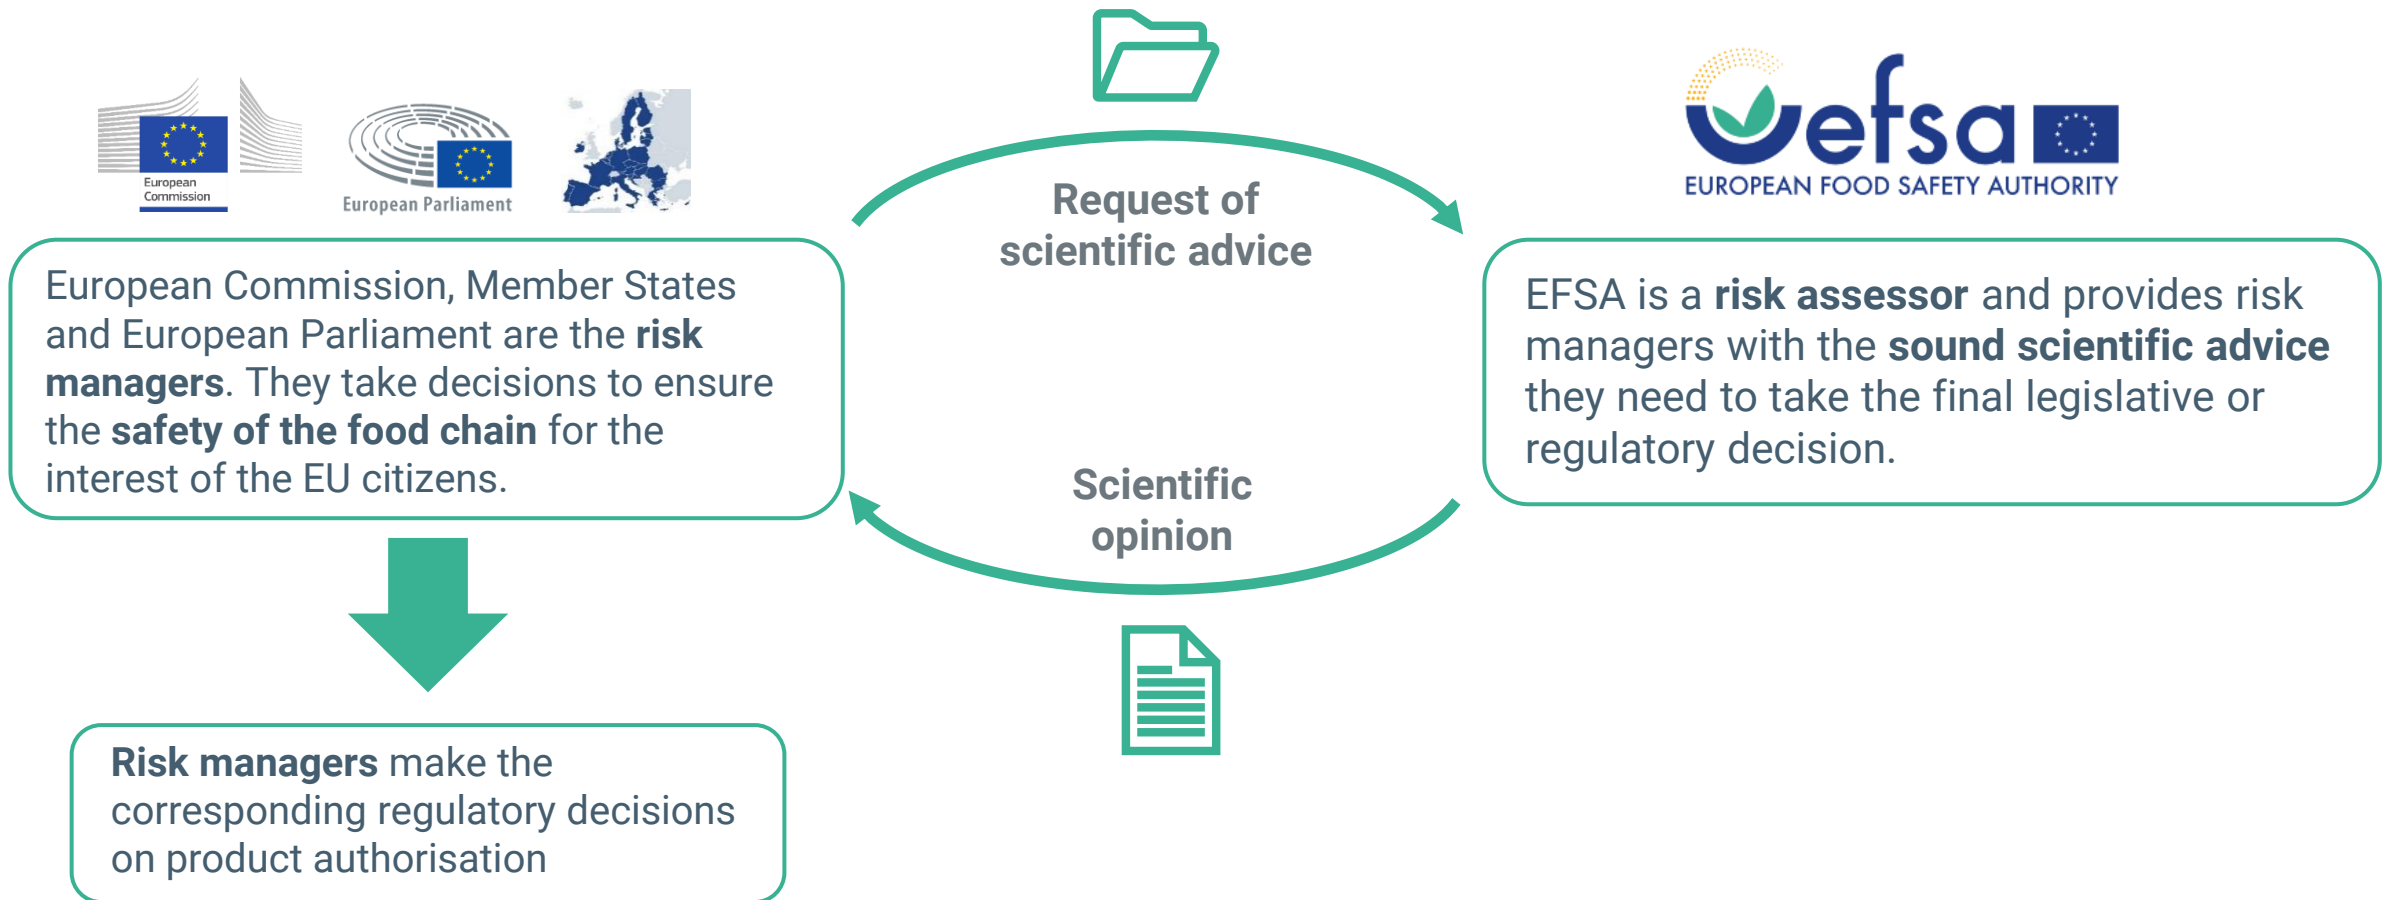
European Commission

European Parliament

efsa
EUROPEAN FOOD SAFETY AUTHORITY

Request of scientific advice

European Commission, Member States and European Parliament are the **risk managers**. They take decisions to ensure the **safety of the food chain** for the interest of the EU citizens.

EFSA is a **risk assessor** and provides risk managers with the **sound scientific advice** they need to take the final legislative or regulatory decision.

Scientific opinion

**Risk managers** make the corresponding regulatory decisions on product authorisation